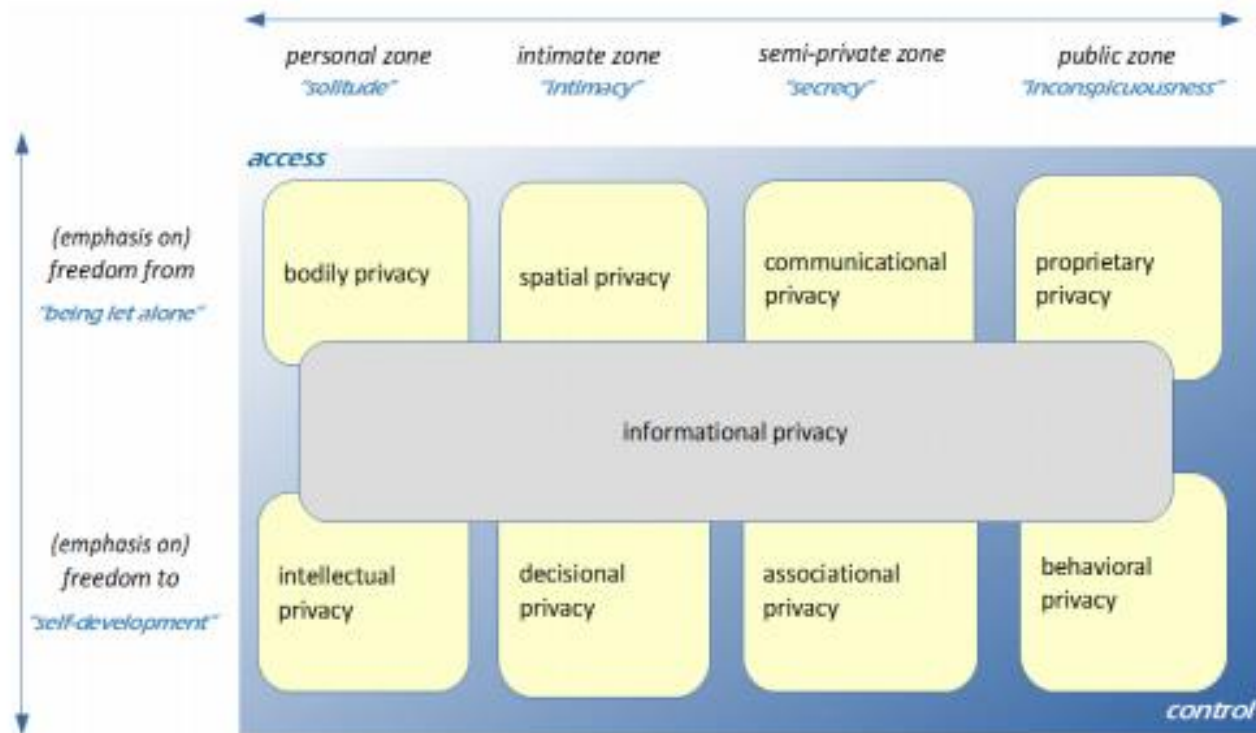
personal zone
"solitude"

intimate zone
"intimacy"

semi-private zone
"secrecy"

public zone
"inconspicuousness"

access

(emphasis on) freedom from
"being let alone"

bodily privacy

spatial privacy

communicational privacy

proprietary privacy

informational privacy

(emphasis on) freedom to
"self-development"

intellectual privacy

decisional privacy

associational privacy

behavioral privacy

control